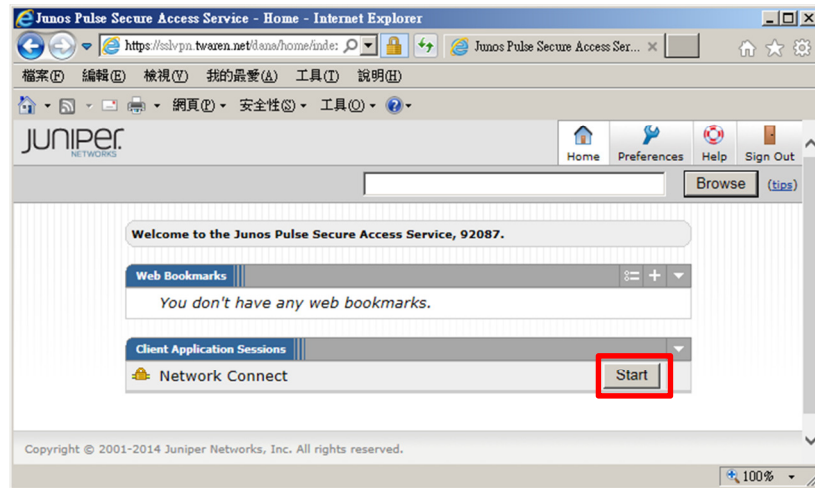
Junos Pulse Secure Access Service - Home - Internet Explorer

https://sslvpn.twaren.net/dana/home/inde:

Junos Pulse Secure Access Ser... ×

檔案(F) 編輯(E) 檢視(V) 我的最愛(A) 工具(T) 說明(H)

網頁(P) 安全性(S) 工具(O)

JUNIPer NETWORKS

Home Preferences Help Sign Out

Browse (tips)

Welcome to the Junos Pulse Secure Access Service, 92087.

Web Bookmarks

You don't have any web bookmarks.

Client Application Sessions

Network Connect

Start

Copyright © 2001-2014 Juniper Networks, Inc. All rights reserved.

100%